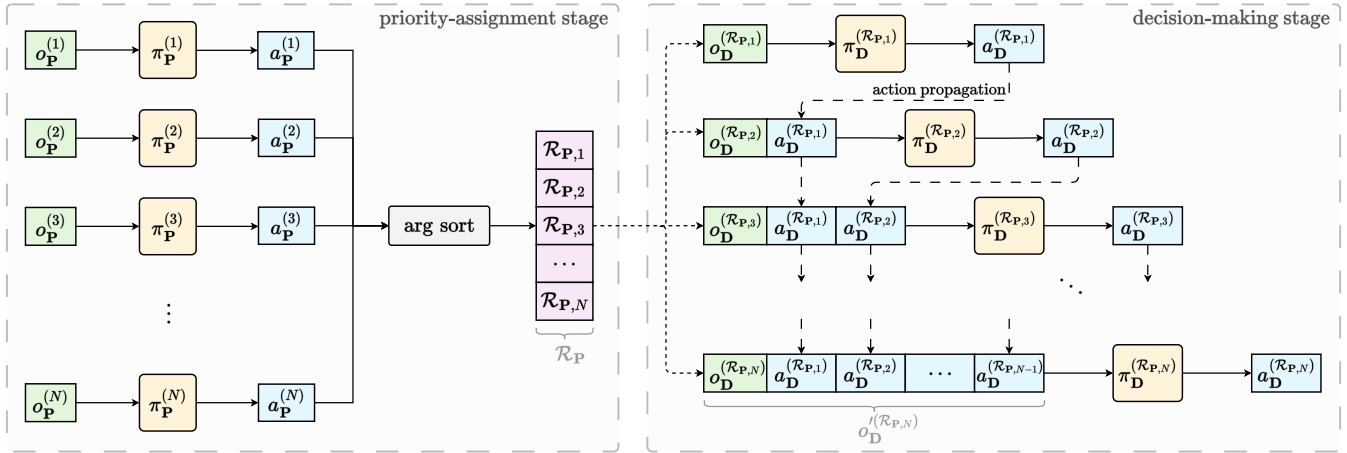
priority-assignment stage

$o_{\mathbf{P}}^{(1)}$ $\pi_{\mathbf{P}}^{(1)}$ $a_{\mathbf{P}}^{(1)}$

$o_{\mathbf{P}}^{(2)}$ $\pi_{\mathbf{P}}^{(2)}$ $a_{\mathbf{P}}^{(2)}$

$o_{\mathbf{P}}^{(3)}$ $\pi_{\mathbf{P}}^{(3)}$ $a_{\mathbf{P}}^{(3)}$

$\vdots$

$o_{\mathbf{P}}^{(N)}$ $\pi_{\mathbf{P}}^{(N)}$ $a_{\mathbf{P}}^{(N)}$

arg sort

$\mathcal{R}_{\mathbf{P},1}$
$\mathcal{R}_{\mathbf{P},2}$
$\mathcal{R}_{\mathbf{P},3}$
$\cdots$
$\mathcal{R}_{\mathbf{P},N}$
$\mathcal{R}_{\mathbf{P}}$

decision-making stage

$o_{\mathbf{D}}^{(\mathcal{R}_{\mathbf{P},1})}$ $\pi_{\mathbf{D}}^{(\mathcal{R}_{\mathbf{P},1})}$ $a_{\mathbf{D}}^{(\mathcal{R}_{\mathbf{P},1})}$

action propagation

$o_{\mathbf{D}}^{(\mathcal{R}_{\mathbf{P},2})}$ $a_{\mathbf{D}}^{(\mathcal{R}_{\mathbf{P},1})}$ $\pi_{\mathbf{D}}^{(\mathcal{R}_{\mathbf{P},2})}$ $a_{\mathbf{D}}^{(\mathcal{R}_{\mathbf{P},2})}$

$o_{\mathbf{D}}^{(\mathcal{R}_{\mathbf{P},3})}$ $a_{\mathbf{D}}^{(\mathcal{R}_{\mathbf{P},1})}$ $a_{\mathbf{D}}^{(\mathcal{R}_{\mathbf{P},2})}$ $\pi_{\mathbf{D}}^{(\mathcal{R}_{\mathbf{P},3})}$ $a_{\mathbf{D}}^{(\mathcal{R}_{\mathbf{P},3})}$

$\ddots$

$o_{\mathbf{D}}^{(\mathcal{R}_{\mathbf{P},N})}$ $a_{\mathbf{D}}^{(\mathcal{R}_{\mathbf{P},1})}$ $a_{\mathbf{D}}^{(\mathcal{R}_{\mathbf{P},2})}$ $\cdots$ $a_{\mathbf{D}}^{(\mathcal{R}_{\mathbf{P},N-1})}$ $\pi_{\mathbf{D}}^{(\mathcal{R}_{\mathbf{P},N})}$ $a_{\mathbf{D}}^{(\mathcal{R}_{\mathbf{P},N})}$

$o_{\mathbf{D}}^{\prime(\mathcal{R}_{\mathbf{P},N})}$